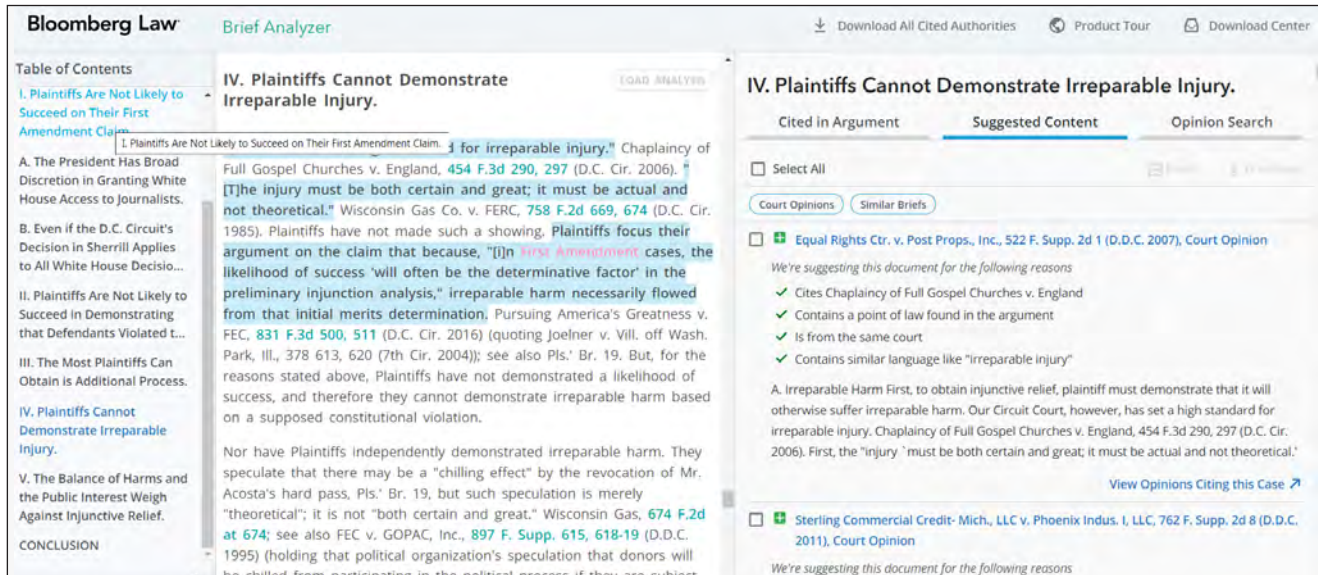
Bloomberg Law  Brief Analyzer

Download All Cited Authorities  Product Tour  Download Center

Table of Contents

I. Plaintiffs Are Not Likely to Succeed on Their First Amendment Claim.

I. Plaintiffs Are Not Likely to Succeed on Their First Amendment Claim.

A. The President Has Broad Discretion in Granting White House Access to Journalists.

B. Even if the D.C. Circuit's Decision in Sherrill Applies to All White House Decisio...

II. Plaintiffs Are Not Likely to Succeed in Demonstrating that Defendants Violated t...

III. The Most Plaintiffs Can Obtain is Additional Process.

IV. Plaintiffs Cannot Demonstrate Irreparable Injury.

V. The Balance of Harms and the Public Interest Weigh Against Injunctive Relief.

CONCLUSION

IV. Plaintiffs Cannot Demonstrate Irreparable Injury.

LOAD ANALYSIS

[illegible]d for irreparable injury." Chaplaincy of Full Gospel Churches v. England, 454 F.3d 290, 297 (D.C. Cir. 2006). "[T]he injury must be both certain and great; it must be actual and not theoretical." Wisconsin Gas Co. v. FERC, 758 F.2d 669, 674 (D.C. Cir. 1985). Plaintiffs have not made such a showing. Plaintiffs focus their argument on the claim that because, "[i]n First Amendment cases, the likelihood of success 'will often be the determinative factor' in the preliminary injunction analysis," irreparable harm necessarily flowed from that initial merits determination. Pursuing America's Greatness v. FEC, 831 F.3d 500, 511 (D.C. Cir. 2016) (quoting Joelner v. Vill. off Wash. Park, Ill., 378 613, 620 (7th Cir. 2004)); see also Pls.' Br. 19. But, for the reasons stated above, Plaintiffs have not demonstrated a likelihood of success, and therefore they cannot demonstrate irreparable harm based on a supposed constitutional violation.

Nor have Plaintiffs independently demonstrated irreparable harm. They speculate that there may be a "chilling effect" by the revocation of Mr. Acosta's hard pass, Pls.' Br. 19, but such speculation is merely "theoretical"; it is not "both certain and great." Wisconsin Gas, 674 F.2d at 674; see also FEC v. GOPAC, Inc., 897 F. Supp. 615, 618-19 (D.D.C. 1995) (holding that political organization's speculation that donors will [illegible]

IV. Plaintiffs Cannot Demonstrate Irreparable Injury.

Cited in Argument  Suggested Content  Opinion Search

Select All

Court Opinions  Similar Briefs

Equal Rights Ctr. v. Post Props., Inc., 522 F. Supp. 2d 1 (D.D.C. 2007), Court Opinion

We're suggesting this document for the following reasons

Cites Chaplaincy of Full Gospel Churches v. England

Contains a point of law found in the argument

Is from the same court

Contains similar language like "irreparable injury"

A. Irreparable Harm First, to obtain injunctive relief, plaintiff must demonstrate that it will otherwise suffer irreparable harm. Our Circuit Court, however, has set a high standard for irreparable injury. Chaplaincy of Full Gospel Churches v. England, 454 F.3d 290, 297 (D.C. Cir. 2006). First, the "injury `must be both certain and great; it must be actual and not theoretical.'

View Opinions Citing this Case

Sterling Commercial Credit- Mich., LLC v. Phoenix Indus. I, LLC, 762 F. Supp. 2d 8 (D.D.C. 2011), Court Opinion

We're suggesting this document for the following reasons